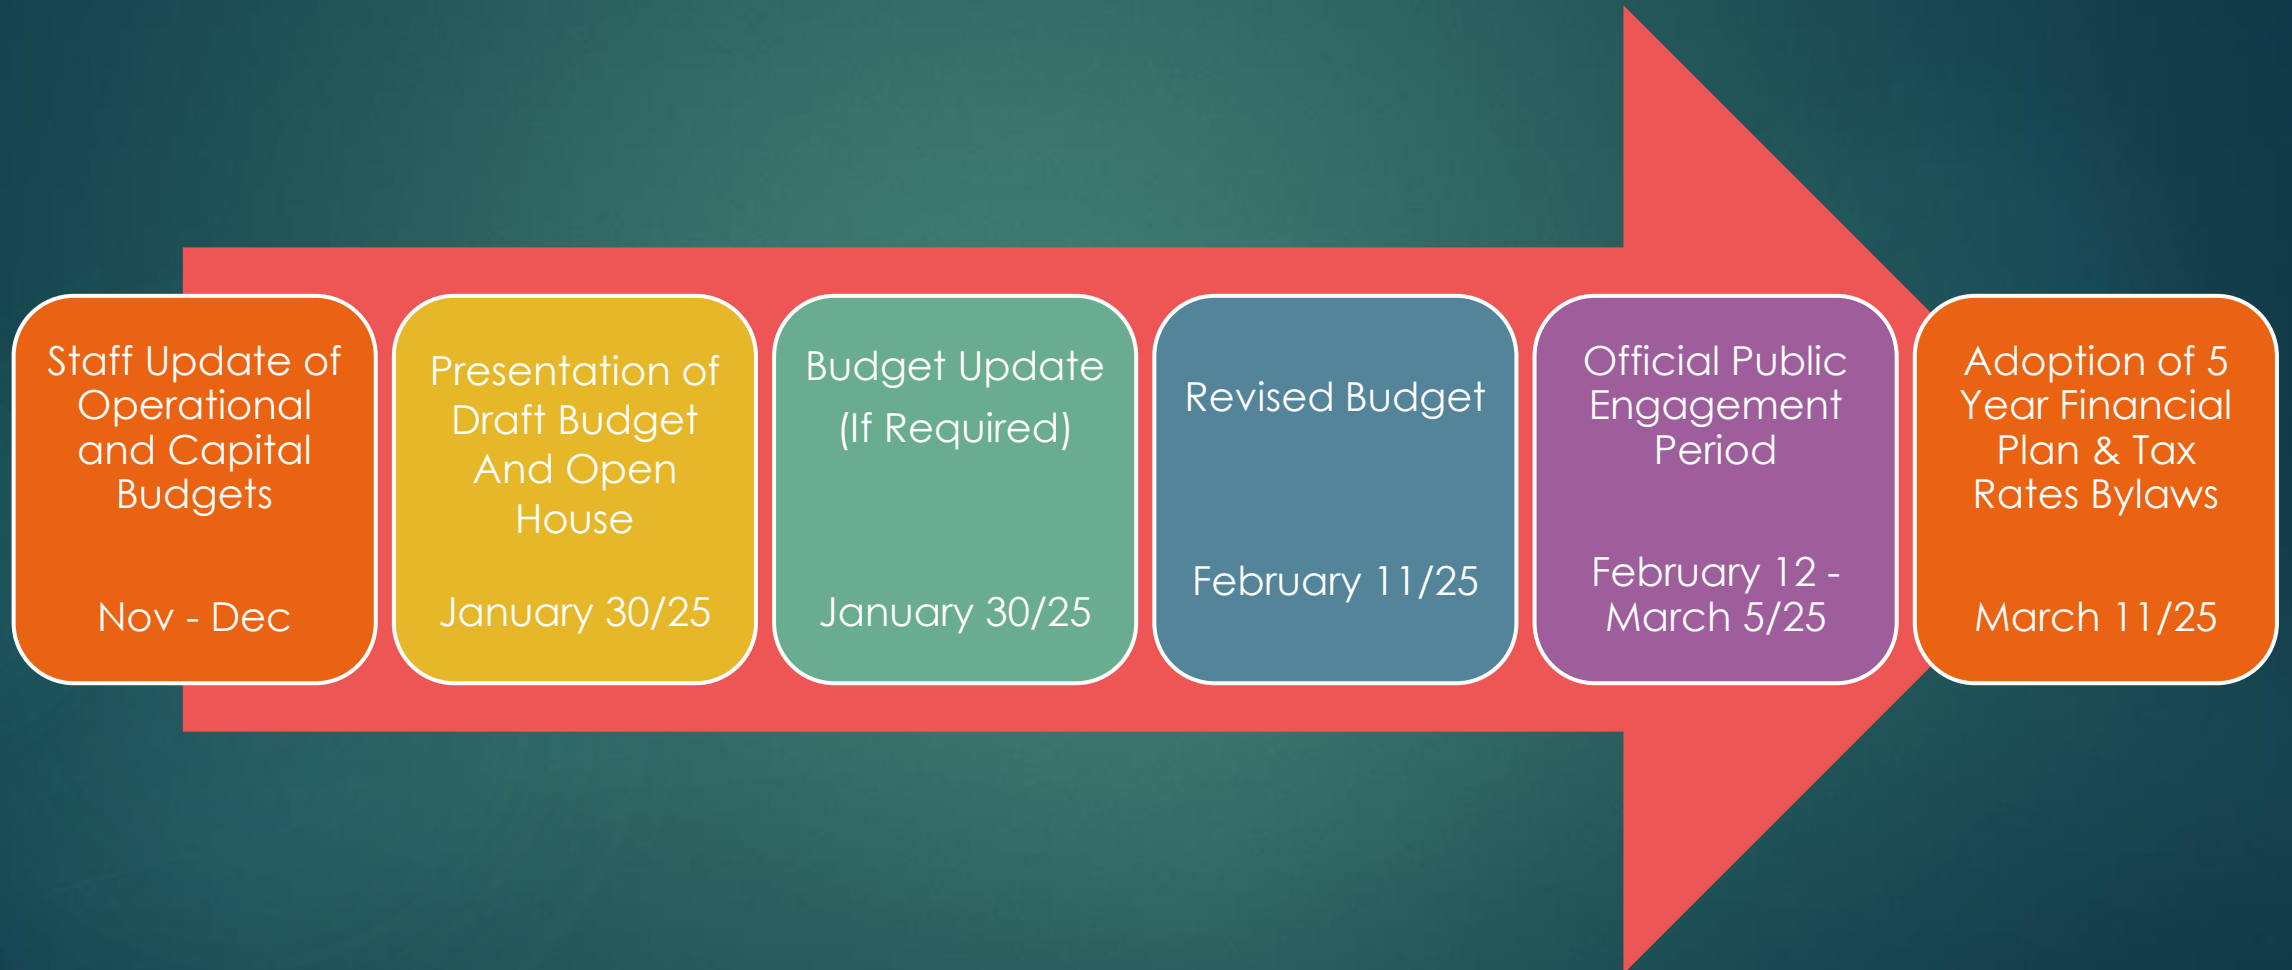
Staff Update of Operational and Capital Budgets

Nov - Dec

Presentation of Draft Budget And Open House

January 30/25

Budget Update (If Required)

January 30/25

Revised Budget

February 11/25

Official Public Engagement Period

February 12 - March 5/25

Adoption of 5 Year Financial Plan & Tax Rates Bylaws

March 11/25